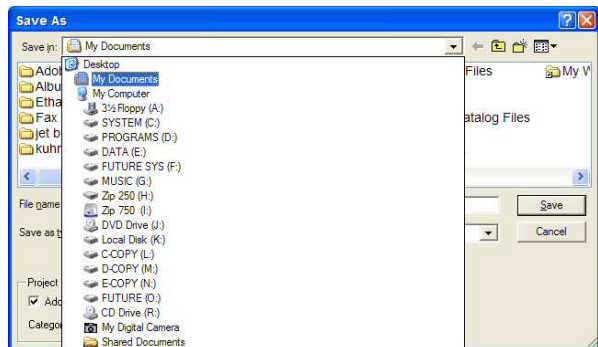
Save As

Save in: My Documents

Desktop
My Documents
My Computer
3½ Floppy (A:)
SYSTEM (C:)
PROGRAMS (D:)
DATA (E:)
FUTURE SYS (F:)
MUSIC (G:)
Zip 250 (H:)
Zip 750 (I:)
DVD Drive (J:)
Local Disk (K:)
C-COPY (L:)
D-COPY (M:)
E-COPY (N:)
FUTURE (O:)
CD Drive (R:)
My Digital Camera
Shared Documents

Adol
Albu
Etha
Fax
jet b
kuhr

Files
My V
atalog Files

File name
Save as t

Save
Cancel

Project
Add
Catego